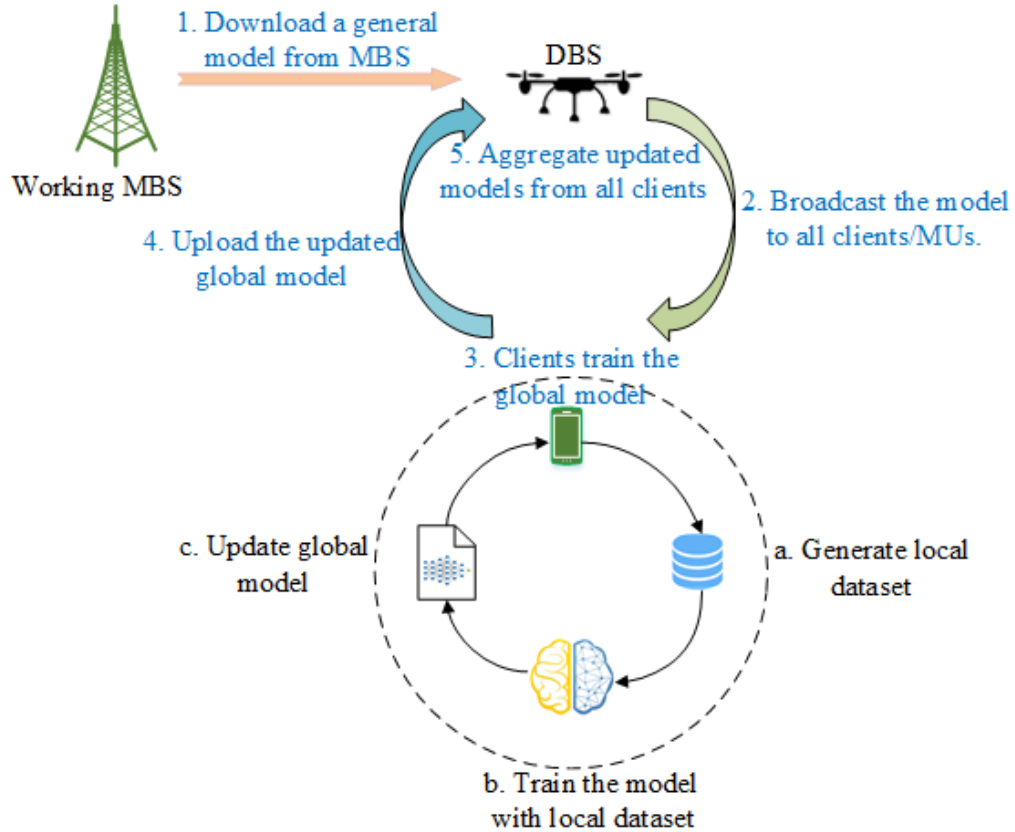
1. Download a general model from MBS

DBS

Working MBS

5. Aggregate updated models from all clients

2. Broadcast the model to all clients/MUs.

4. Upload the updated global model

3. Clients train the global model

c. Update global model

a. Generate local dataset

b. Train the model with local dataset